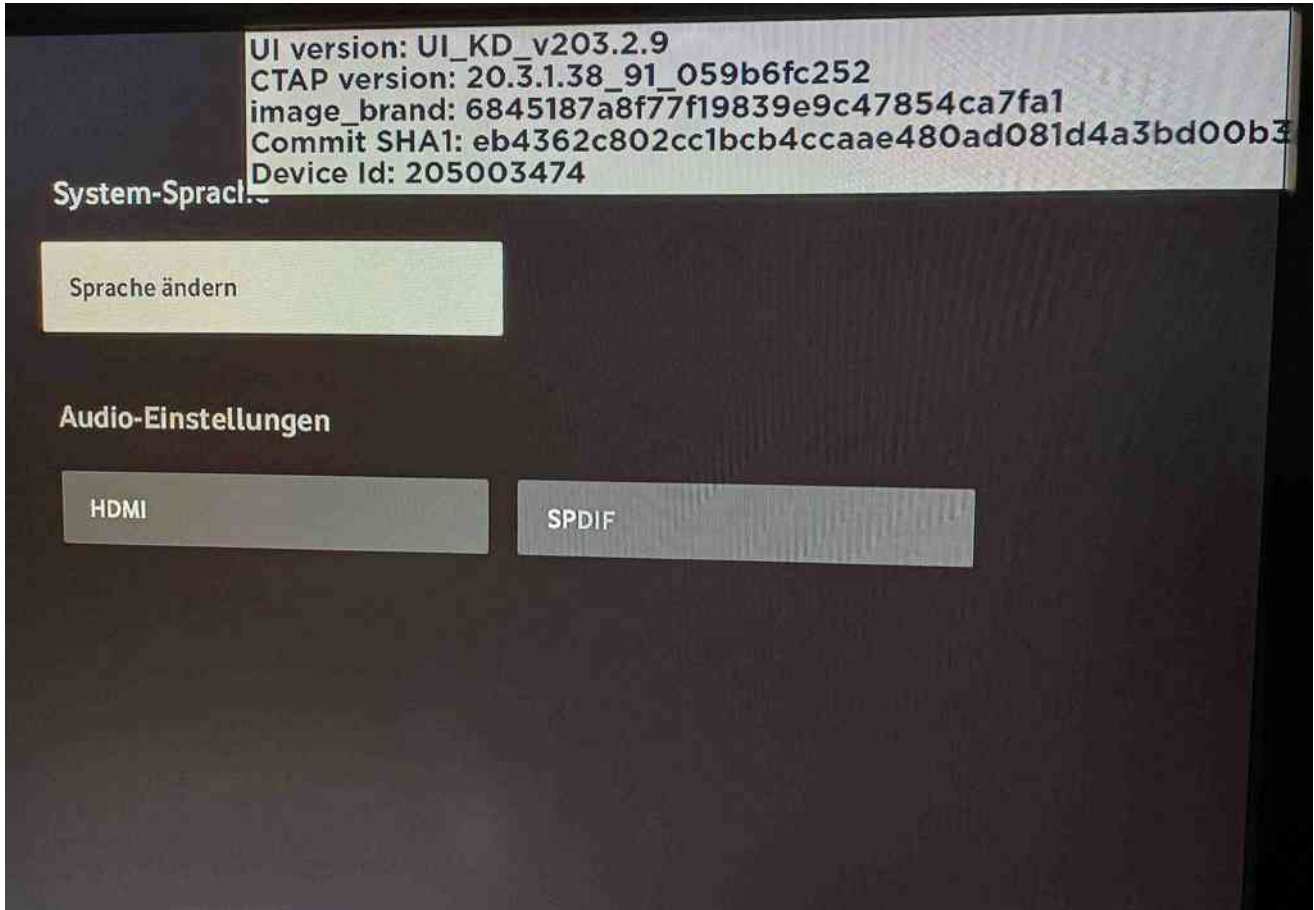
UI version: UI_KD_v203.2.9
CTAP version: 20.3.1.38_91_059b6fc252
image_brand: 6845187a8f77f19839e9c47854ca7fa1
Commit SHA1: eb4362c802cc1bcb4ccaae480ad081d4a3bd00b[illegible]
Device Id: 205003474

System-Sprac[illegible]

Sprache ändern

Audio-Einstellungen

HDMI

SPDIF